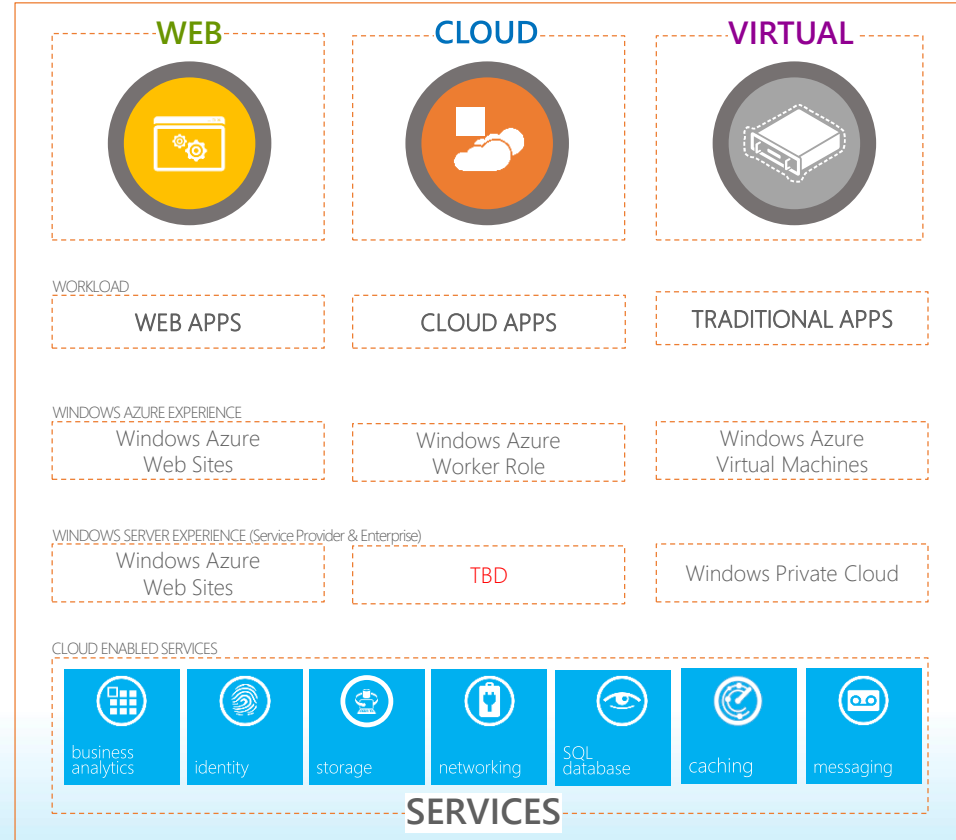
WEB

CLOUD

VIRTUAL

WORKLOAD

WEB APPS

CLOUD APPS

TRADITIONAL APPS

WINDOWS AZURE EXPERIENCE

Windows Azure Web Sites

Windows Azure Worker Role

Windows Azure Virtual Machines

WINDOWS SERVER EXPERIENCE (Service Provider & Enterprise)

Windows Azure Web Sites

TBD

Windows Private Cloud

CLOUD ENABLED SERVICES

business analytics

identity

storage

networking

SQL database

caching

messaging

SERVICES